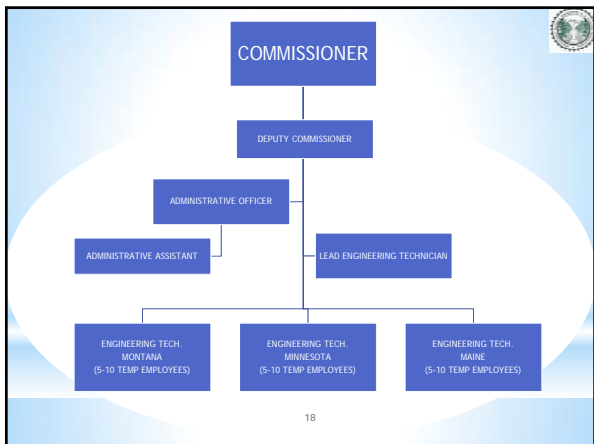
COMMISSIONER

DEPUTY COMMISSIONER

ADMINISTRATIVE OFFICER

ADMINISTRATIVE ASSISTANT

LEAD ENGINEERING TECHNICIAN

ENGINEERING TECH.
MONTANA
(5-10 TEMP EMPLOYEES)

ENGINEERING TECH.
MINNESOTA
(5-10 TEMP EMPLOYEES)

ENGINEERING TECH.
MAINE
(5-10 TEMP EMPLOYEES)

18